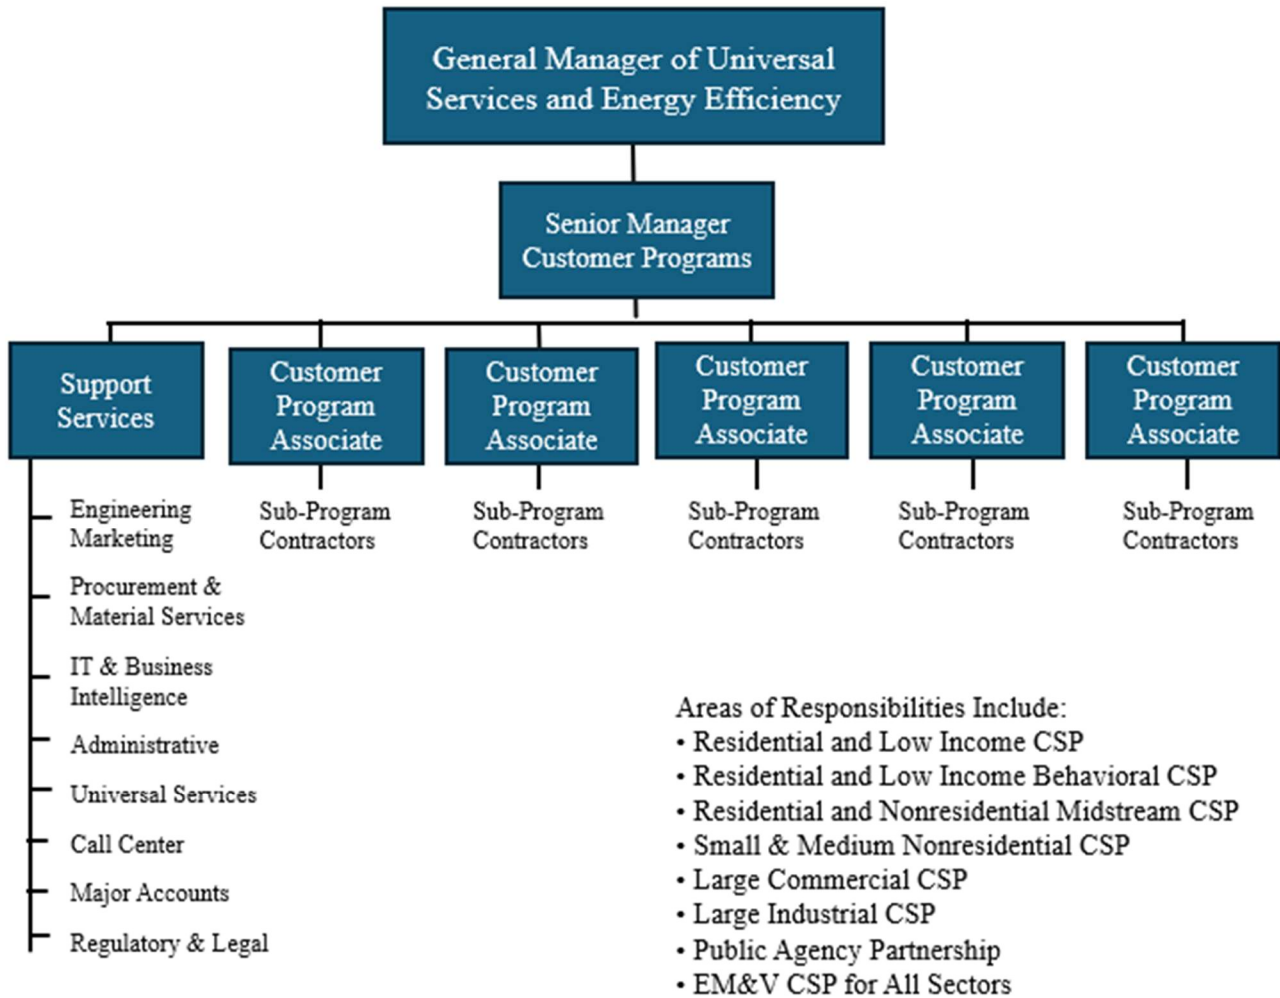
General Manager of Universal Services and Energy Efficiency

Senior Manager Customer Programs

Support Services

Customer Program Associate

Customer Program Associate

Customer Program Associate

Customer Program Associate

Customer Program Associate

Engineering Marketing

Procurement & Material Services

IT & Business Intelligence

Administrative

Universal Services

Call Center

Major Accounts

Regulatory & Legal

Sub-Program Contractors

Sub-Program Contractors

Sub-Program Contractors

Sub-Program Contractors

Sub-Program Contractors

Areas of Responsibilities Include:
• Residential and Low Income CSP
• Residential and Low Income Behavioral CSP
• Residential and Nonresidential Midstream CSP
• Small & Medium Nonresidential CSP
• Large Commercial CSP
• Large Industrial CSP
• Public Agency Partnership
• EM&V CSP for All Sectors